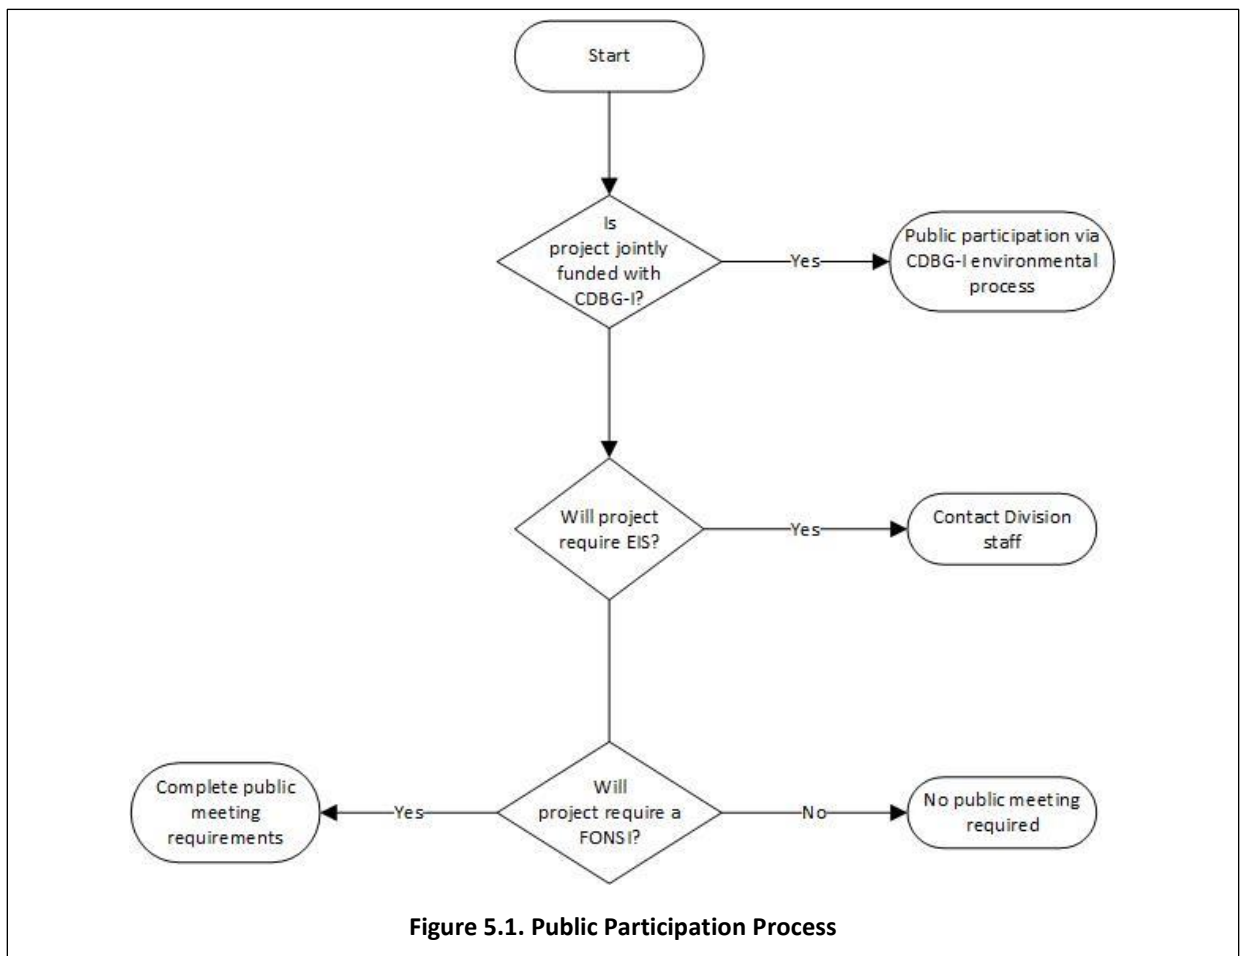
Start

Is project jointly funded with CDBG-I?

Yes

Public participation via CDBG-I environmental process

Will project require EIS?

Yes

Contact Division staff

Complete public meeting requirements

Yes

Will project require a FONSI?

No

No public meeting required

**Figure 5.1. Public Participation Process**